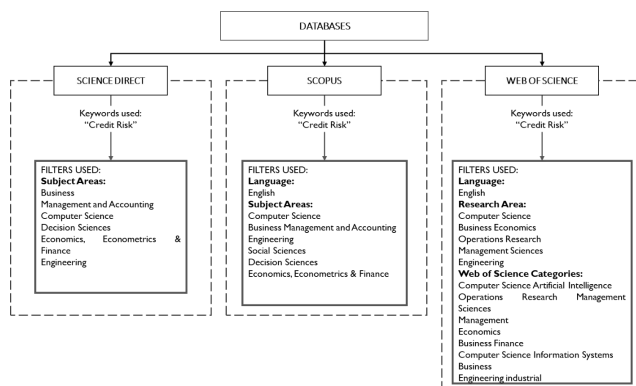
DATABASES

SCIENCE DIRECT

Keywords used: "Credit Risk"

FILTERS USED:
**Subject Areas:**
Business
Management and Accounting
Computer Science
Decision Sciences
Economics, Econometrics & Finance
Engineering

SCOPUS

Keywords used: "Credit Risk"

FILTERS USED:
**Language:**
English
**Subject Areas:**
Computer Science
Business Management and Accounting
Engineering
Social Sciences
Decision Sciences
Economics, Econometrics & Finance

WEB OF SCIENCE

Keywords used: "Credit Risk"

FILTERS USED:
**Language:**
English
**Research Area:**
Computer Science
Business Economics
Operations Research
Management Sciences
Engineering
**Web of Science Categories:**
Computer Science Artificial Intelligence
Operations Research Management Sciences
Management
Economics
Business Finance
Computer Science Information Systems
Business
Engineering industrial